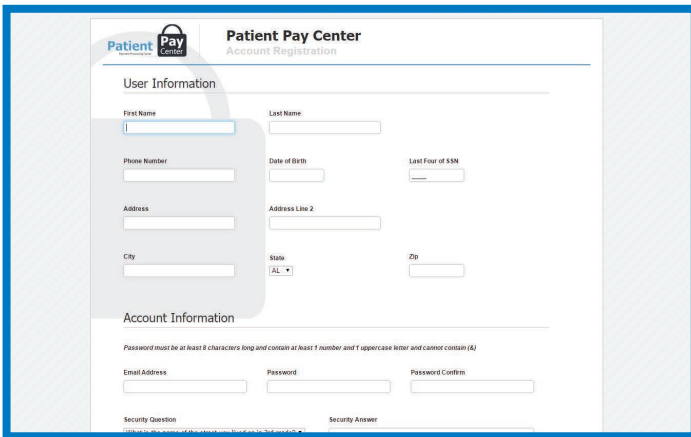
Patient Pay Center
Payment Processing Center

Patient Pay Center
Account Registration

User Information

First Name

Last Name

Phone Number

Date of Birth

Last Four of SSN

Address

Address Line 2

City

State
AL ▼

Zip

Account Information

Password must be at least 8 characters long and contain at least 1 number and 1 uppercase letter and cannot contain (&)

Email Address

Password

Password Confirm

Security Question
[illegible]

Security Answer